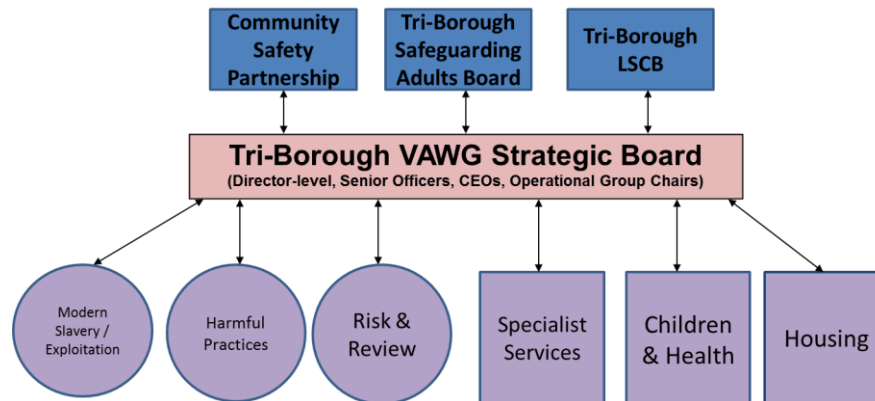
Community Safety Partnership

Tri-Borough Safeguarding Adults Board

Tri-Borough LSCB

Tri-Borough VAWG Strategic Board
(Director-level, Senior Officers, CEOs, Operational Group Chairs)

Modern Slavery / Exploitation

Harmful Practices

Risk & Review

Specialist Services

Children & Health

Housing